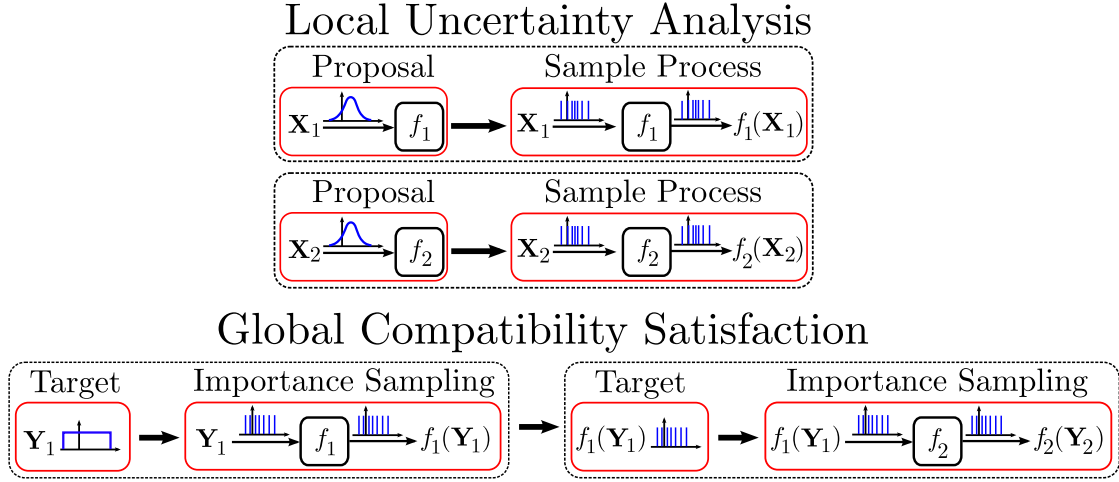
Local Uncertainty Analysis

Proposal

$\mathbf{X}_1$ $f_1$

Sample Process

$\mathbf{X}_1$ $f_1$ $f_1(\mathbf{X}_1)$

Proposal

$\mathbf{X}_2$ $f_2$

Sample Process

$\mathbf{X}_2$ $f_2$ $f_2(\mathbf{X}_2)$

Global Compatibility Satisfaction

Target

$\mathbf{Y}_1$

Importance Sampling

$\mathbf{Y}_1$ $f_1$ $f_1(\mathbf{Y}_1)$

Target

$f_1(\mathbf{Y}_1)$

Importance Sampling

$f_1(\mathbf{Y}_1)$ $f_2$ $f_2(\mathbf{Y}_2)$